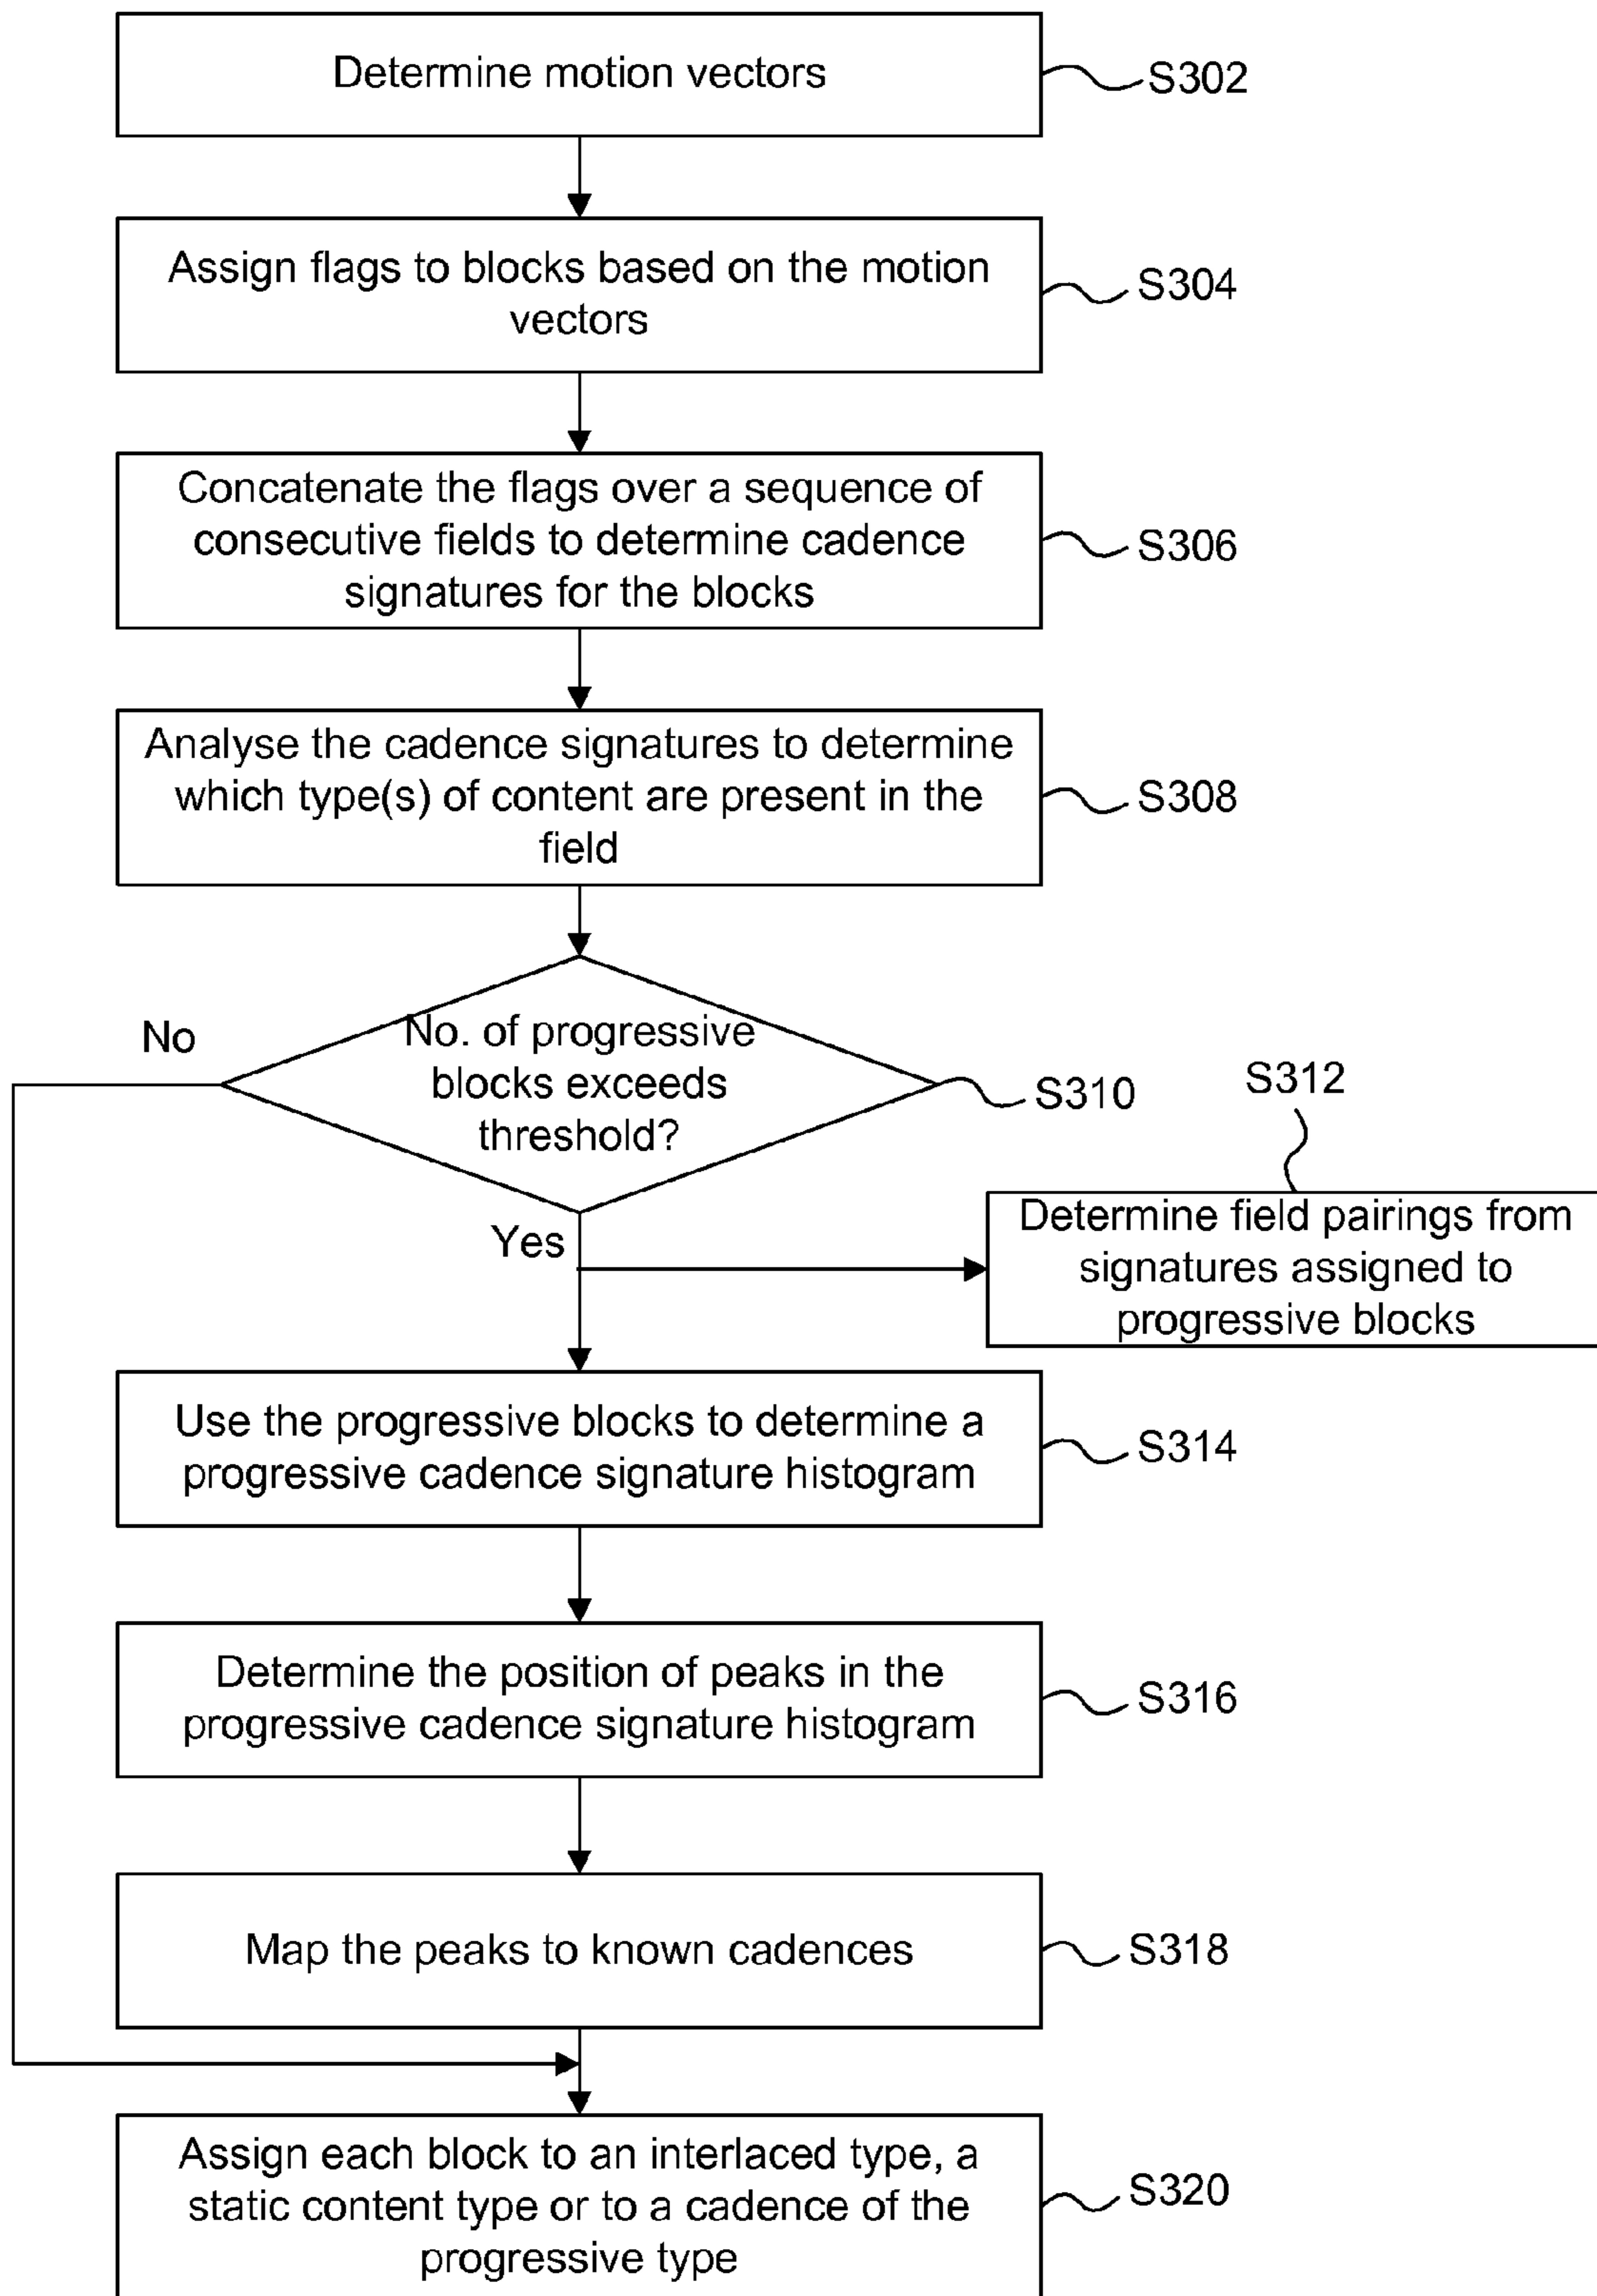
Determine motion vectors

S302

Assign flags to blocks based on the motion vectors

S304

Concatenate the flags over a sequence of consecutive fields to determine cadence signatures for the blocks

S306

Analyse the cadence signatures to determine which type(s) of content are present in the field

S308

No

No. of progressive blocks exceeds threshold?

S310

S312

Yes

Determine field pairings from signatures assigned to progressive blocks

Use the progressive blocks to determine a progressive cadence signature histogram

S314

Determine the position of peaks in the progressive cadence signature histogram

S316

Map the peaks to known cadences

S318

Assign each block to an interlaced type, a static content type or to a cadence of the progressive type

S320